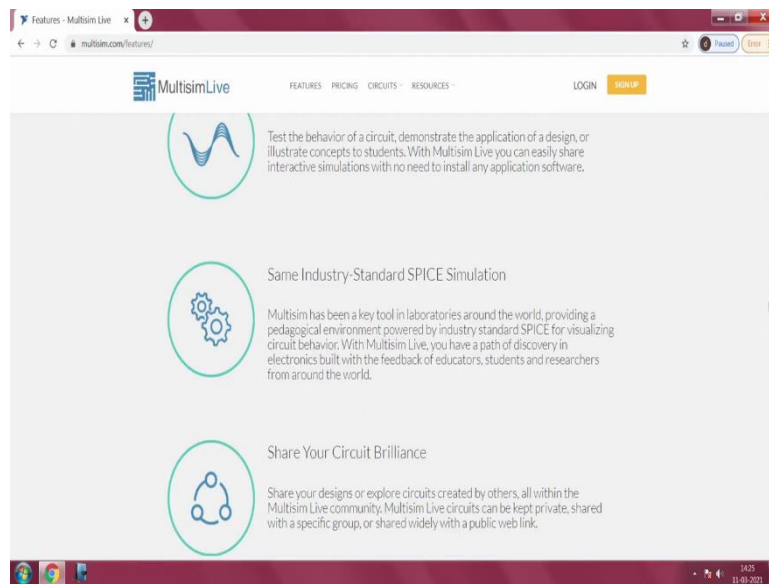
Features - Multisim Live ×

multisim.com/features/

Paused Error

MultisimLive

FEATURES PRICING CIRCUITS RESOURCES

LOGIN SIGN UP

Test the behavior of a circuit, demonstrate the application of a design, or illustrate concepts to students. With Multisim Live you can easily share interactive simulations with no need to install any application software.

Same Industry-Standard SPICE Simulation

Multisim has been a key tool in laboratories around the world, providing a pedagogical environment powered by industry standard SPICE for visualizing circuit behavior. With Multisim Live, you have a path of discovery in electronics built with the feedback of educators, students and researchers from around the world.

Share Your Circuit Brilliance

Share your designs or explore circuits created by others, all within the Multisim Live community. Multisim Live circuits can be kept private, shared with a specific group, or shared widely with a public web link.

14:25
11-03-2021